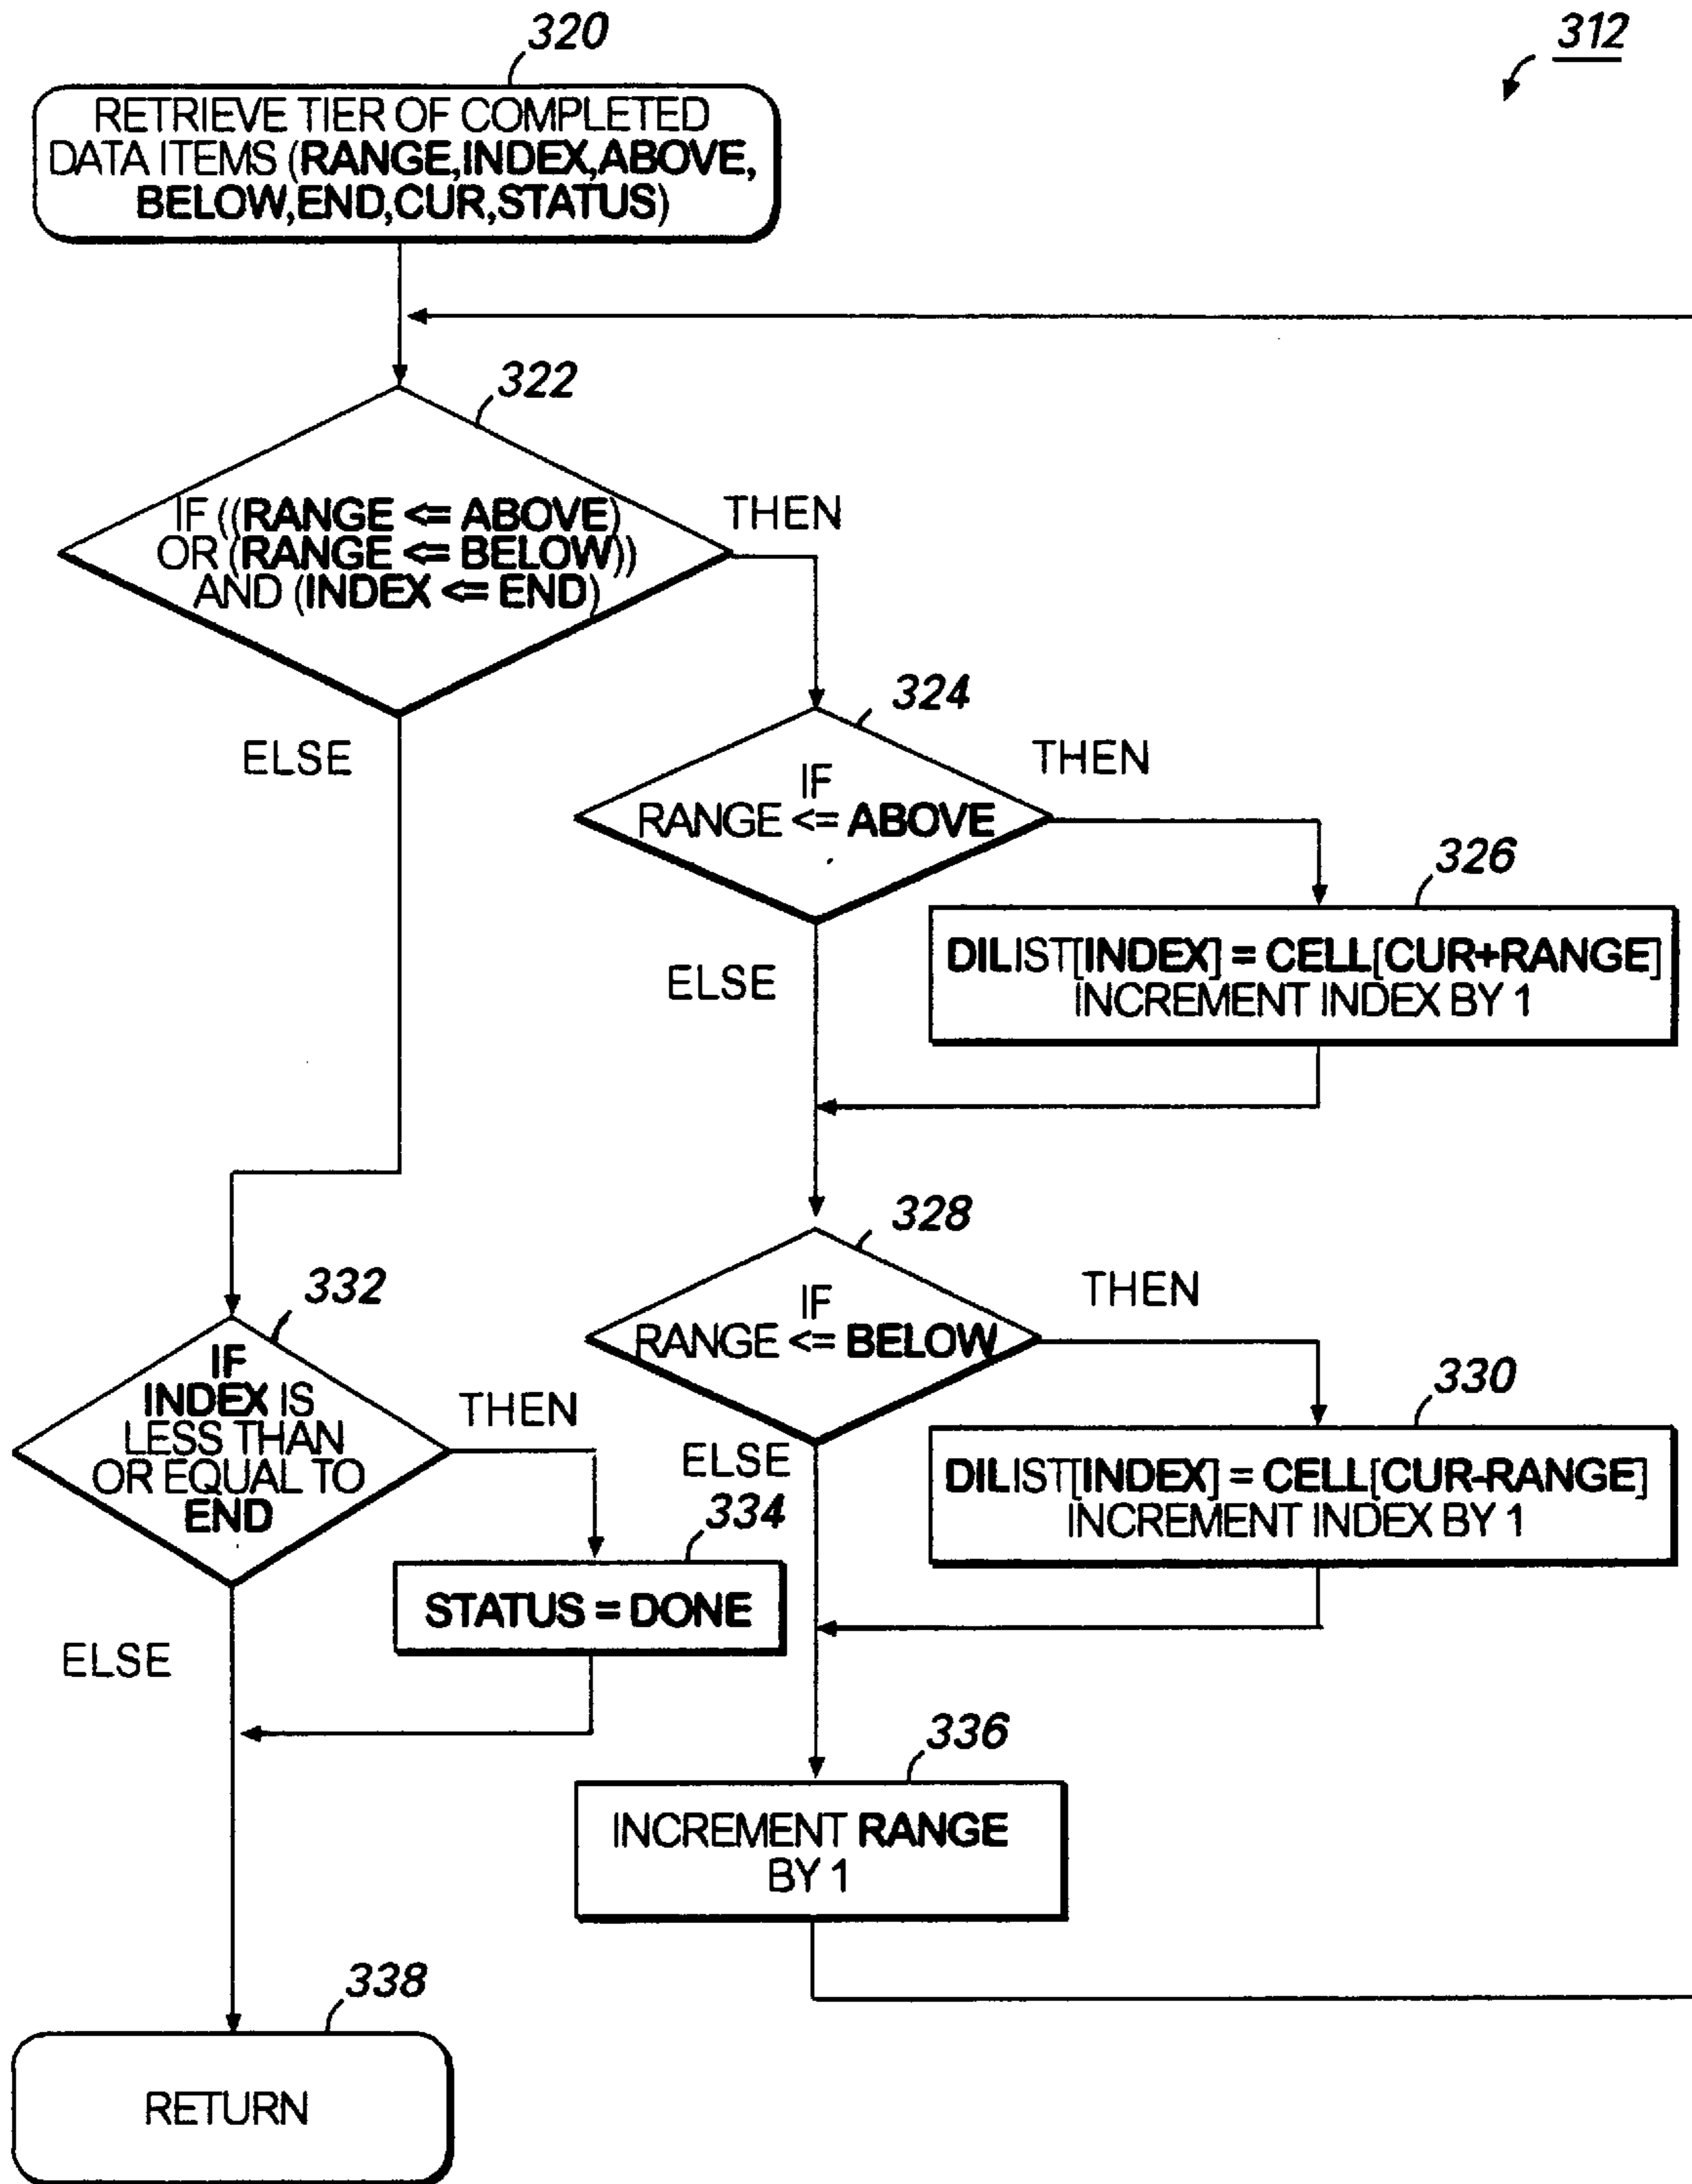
320

312

RETRIEVE TIER OF COMPLETED DATA ITEMS (RANGE,INDEX,ABOVE, BELOW,END,CUR,STATUS)

322

IF ((RANGE <= ABOVE) OR (RANGE <= BELOW)) AND (INDEX <= END)

THEN

ELSE

324

IF RANGE <= ABOVE

THEN

326

DILIST[INDEX] = CELL[CUR+RANGE] INCREMENT INDEX BY 1

ELSE

328

IF RANGE <= BELOW

THEN

330

DILIST[INDEX] = CELL[CUR-RANGE] INCREMENT INDEX BY 1

ELSE

332

IF INDEX IS LESS THAN OR EQUAL TO END

THEN

334

STATUS = DONE

ELSE

336

INCREMENT RANGE BY 1

338

RETURN